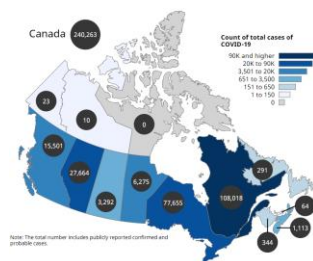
Canada 240,263

Count of total cases of COVID-19

90K and higher
20K to 90K
3,501 to 20K
651 to 3,500
151 to 650
1 to 150
0

23
10
0
15,501
27,664
6,275
3,292
77,655
108,018
291
64
1,113
344

Note: The total number includes publicly reported confirmed and probable cases.